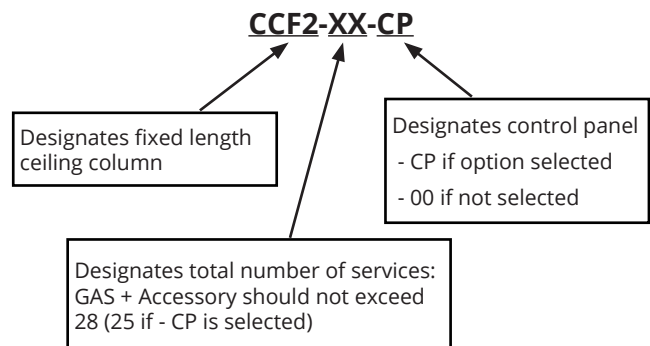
CCF2-XX-CP

Designates fixed length ceiling column

Designates control panel
- CP if option selected
- 00 if not selected

Designates total number of services: GAS + Accessory should not exceed 28 (25 if - CP is selected)